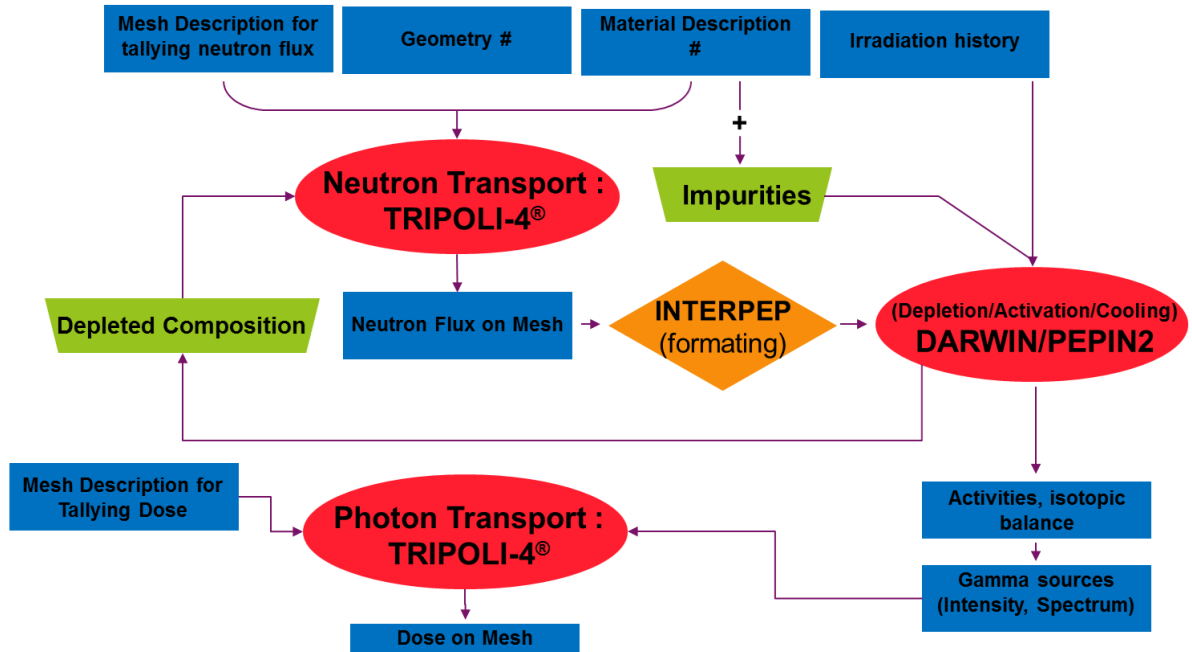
Mesh Description for tallying neutron flux

Geometry #

Material Description #

Irradiation history

+

Neutron Transport : TRIPOLI-4®

Impurities

Depleted Composition

Neutron Flux on Mesh

INTERPEP (formating)

(Depletion/Activation/Cooling) DARWIN/PEPIN2

Mesh Description for Tallying Dose

Photon Transport : TRIPOLI-4®

Activities, isotopic balance

Gamma sources (Intensity, Spectrum)

Dose on Mesh